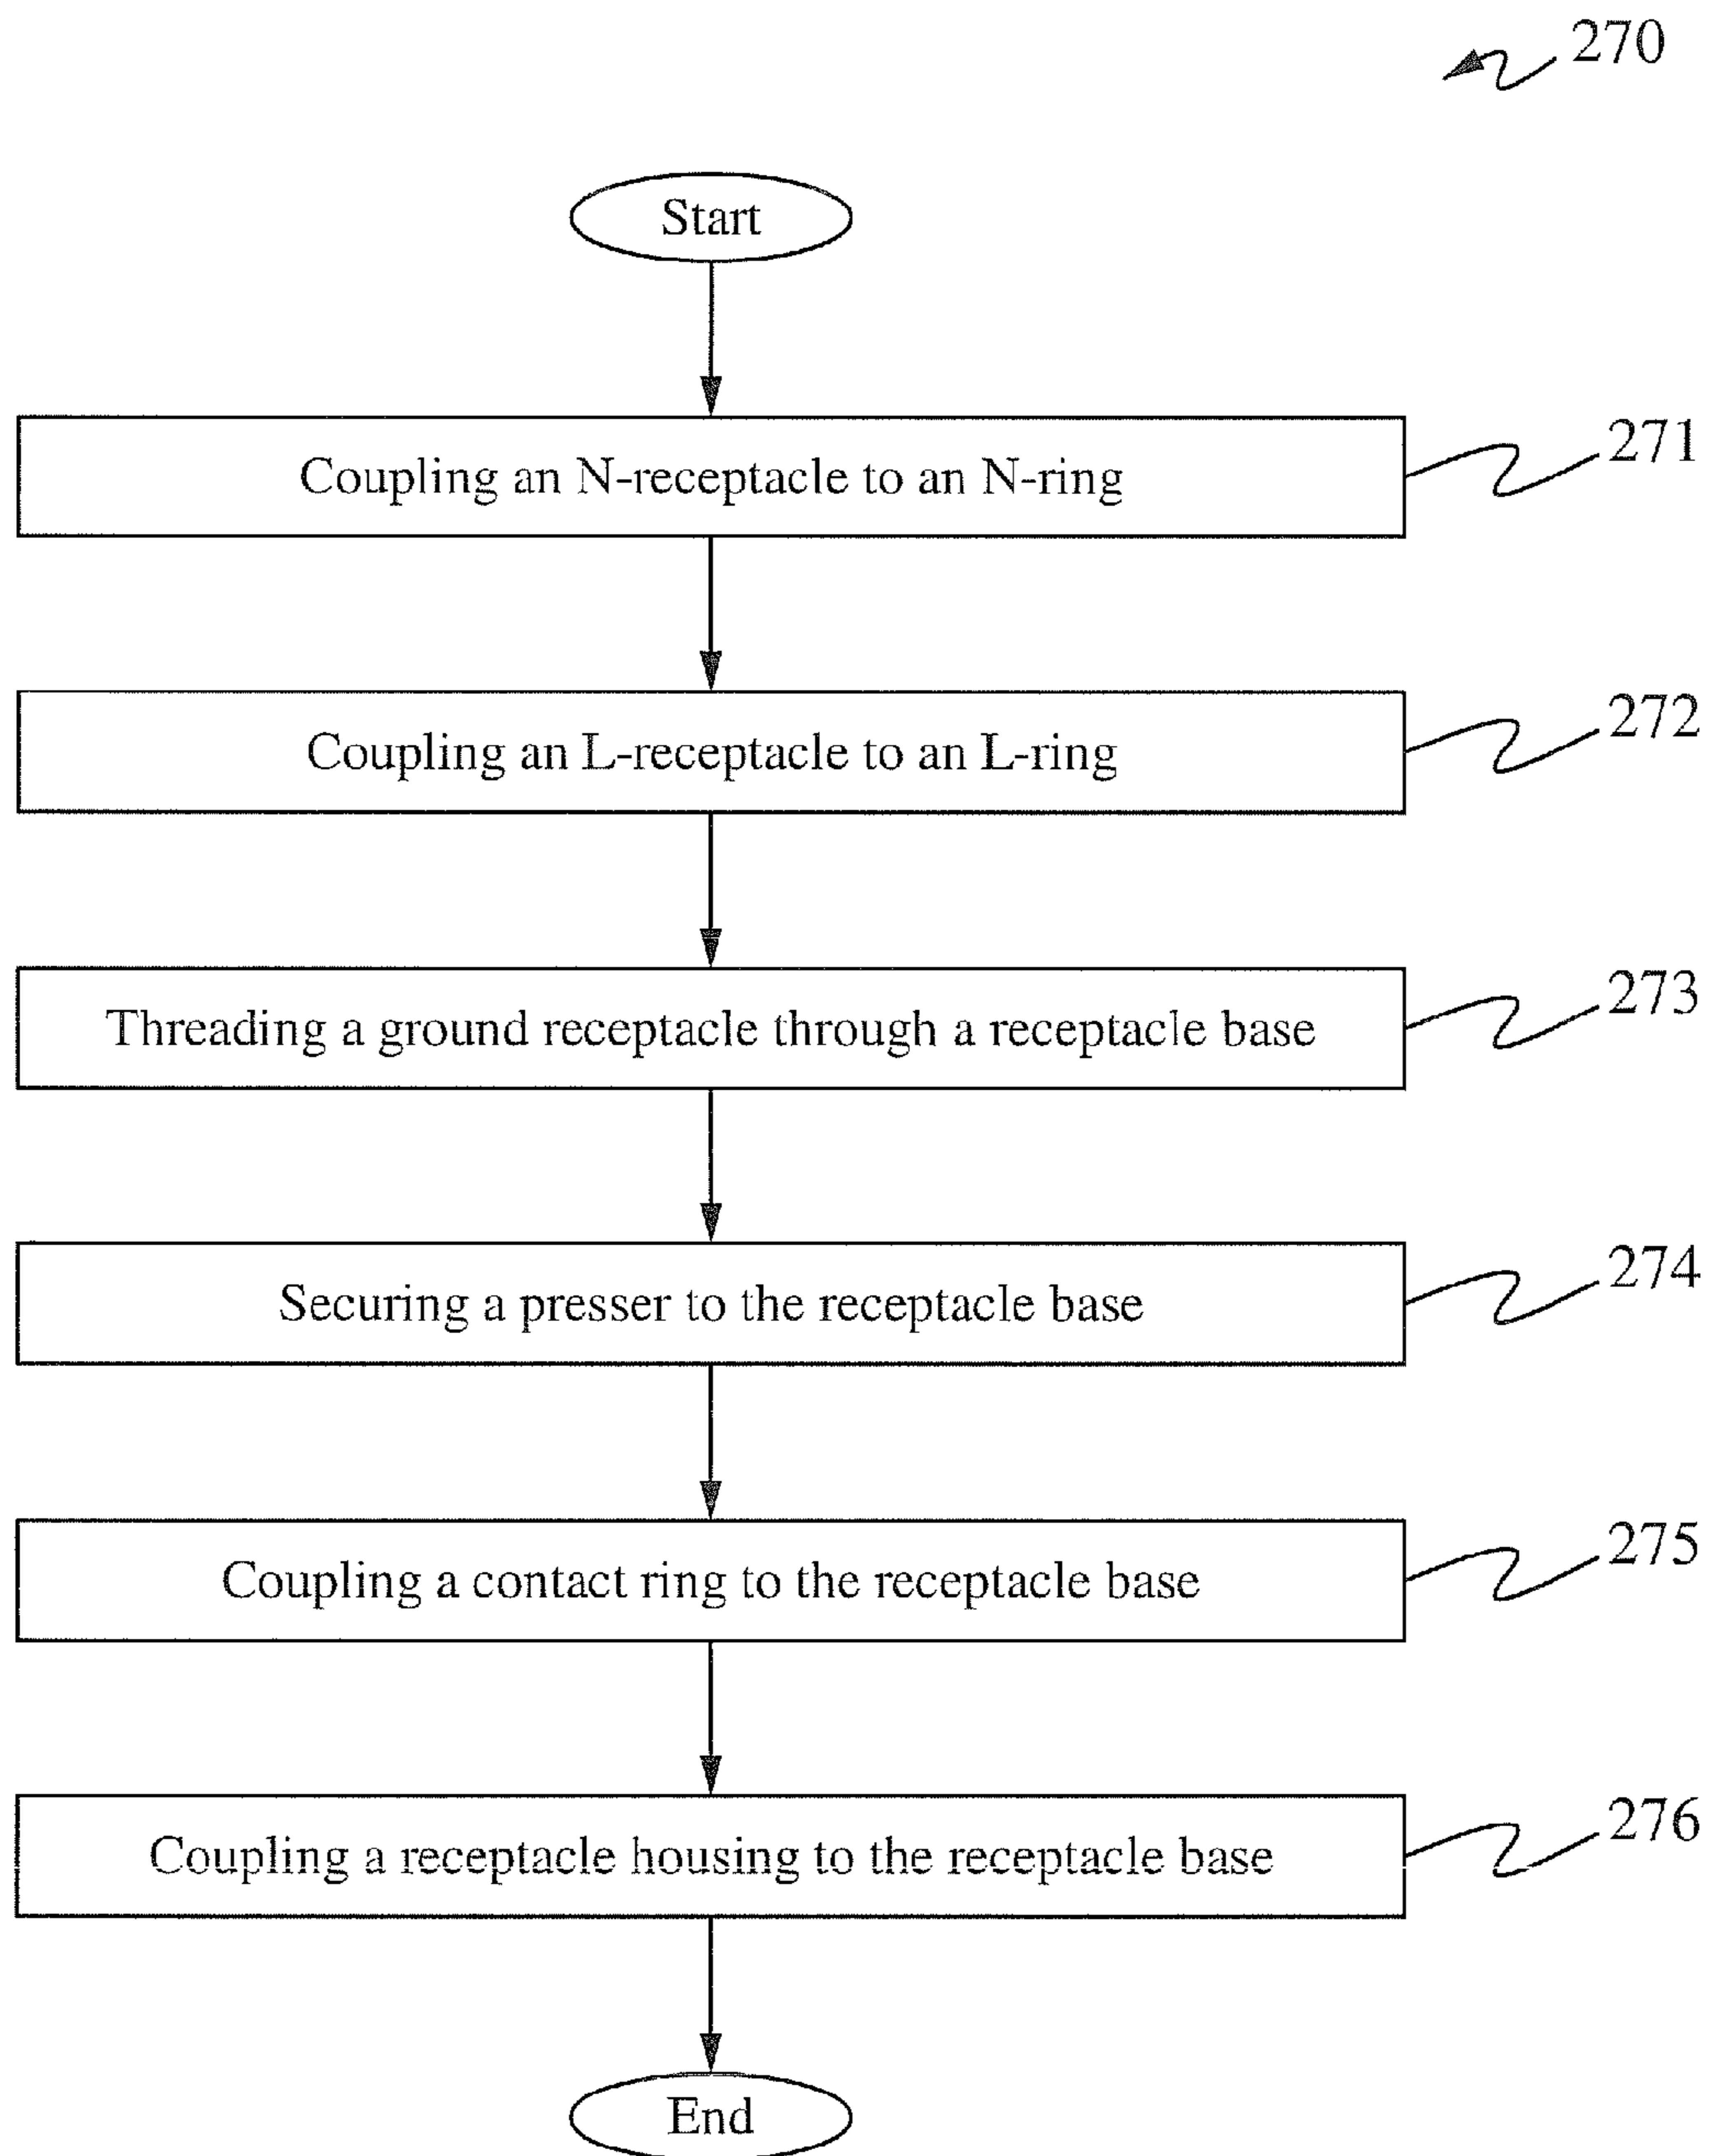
270

Start

Coupling an N-receptacle to an N-ring

271

Coupling an L-receptacle to an L-ring

272

Threading a ground receptacle through a receptacle base

273

Securing a presser to the receptacle base

274

Coupling a contact ring to the receptacle base

275

Coupling a receptacle housing to the receptacle base

276

End